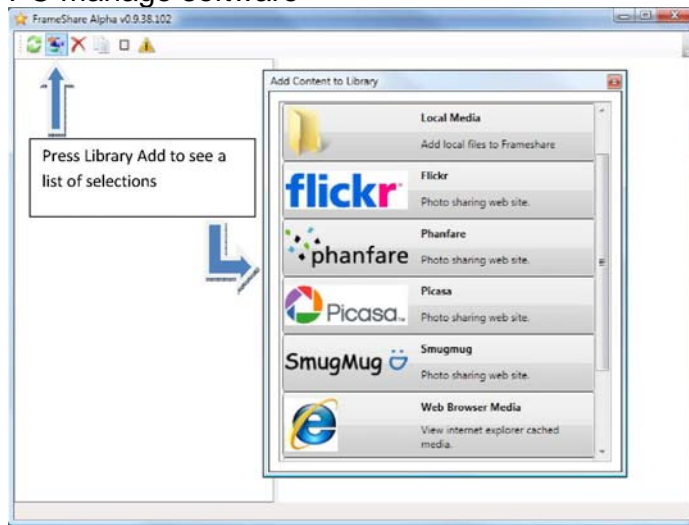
FrameShare Alpha v0.9.38.102

Press Library Add to see a list of selections

Add Content to Library

Local Media
Add local files to Frameshare

flickr
Flickr
Photo sharing web site.

phanfare
Phanfare
Photo sharing web site.

Picasa
Picasa
Photo sharing web site.

SmugMug
Smugmug
Photo sharing web site.

Web Browser Media
View internet explorer cached media.